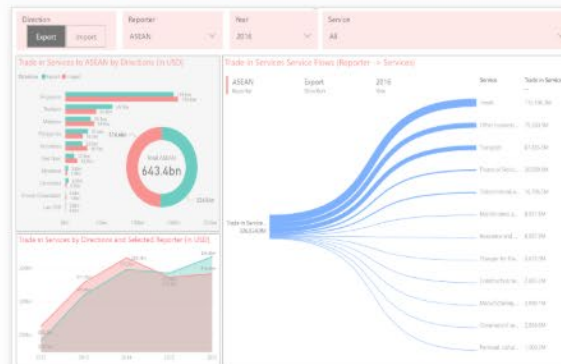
Direction
Export
Import
Reporter
ASEAN
Year
2016
Service
All

Trade in Services to ASEAN by Directions (in USD)
Direction ● Export ● Import
Total Value (USD)
643.4bn

Trade in Services by Directions and Selected Reporter (in USD)

Trade in Services Service Flows (Reporter → Services)
ASEAN
Reporter
Export
Direction
2016
Year
Service
Trade in Services
Trade in Service
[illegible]
Travel
Other business...
Transport
Financial Servic...
Telecommunica...
Maintenance a...
Insurance and ...
Charges for the...
Construction se...
Manufacturing...
Government g...
Personal, cultur...
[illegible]